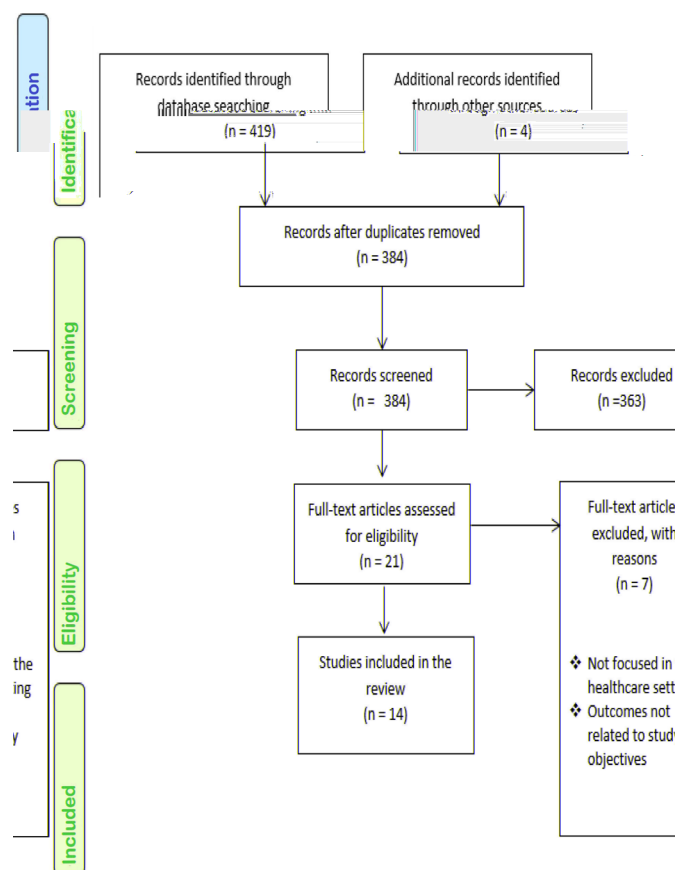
tion

Identifica

Records identified through database searching (n = 419)

Additional records identified through other sources (n = 4)

Records after duplicates removed (n = 384)

Screening

Records screened (n = 384)

Records excluded (n =363)

s
n

Eligibility

Full-text articles assessed for eligibility (n = 21)

Full-text article excluded, with reasons (n = 7)

the
ing

y

Included

Studies included in the review (n = 14)

❖ Not focused in healthcare sett
❖ Outcomes not related to stud objectives